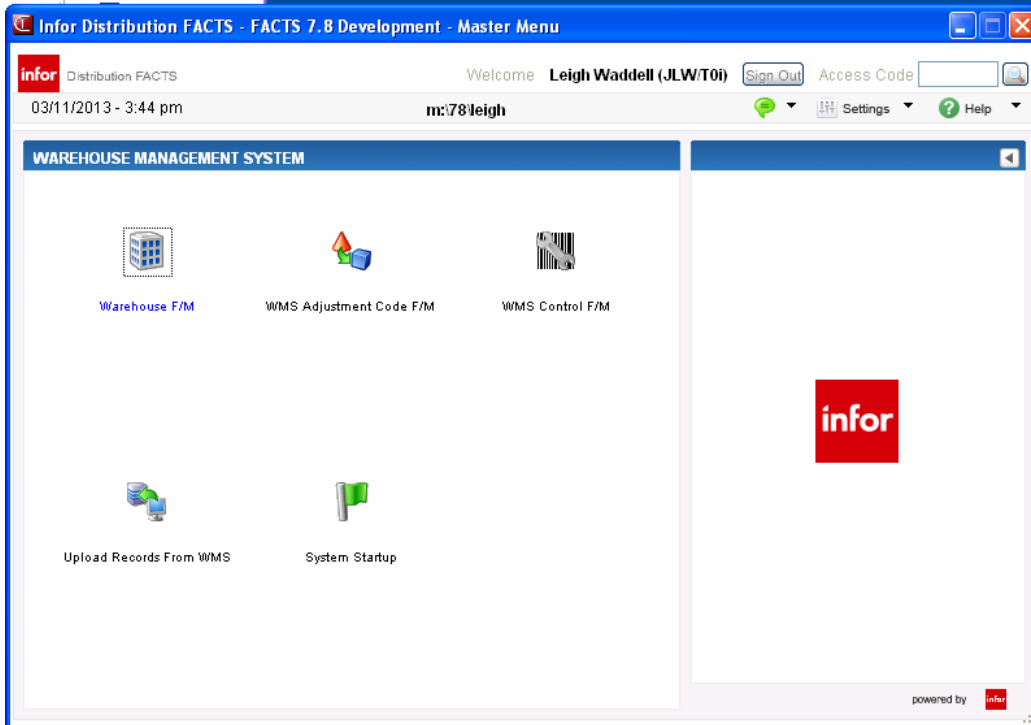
Infor Distribution FACTS - FACTS 7.8 Development - Master Menu

infor Distribution FACTS

Welcome Leigh Waddell (JLW/T0i) Sign Out Access Code

03/11/2013 - 3:44 pm

m:\78\leigh

Settings

Help

WAREHOUSE MANAGEMENT SYSTEM

Warehouse F/M

WMS Adjustment Code F/M

WMS Control F/M

Upload Records From WMS

System Startup

infor

powered by infor